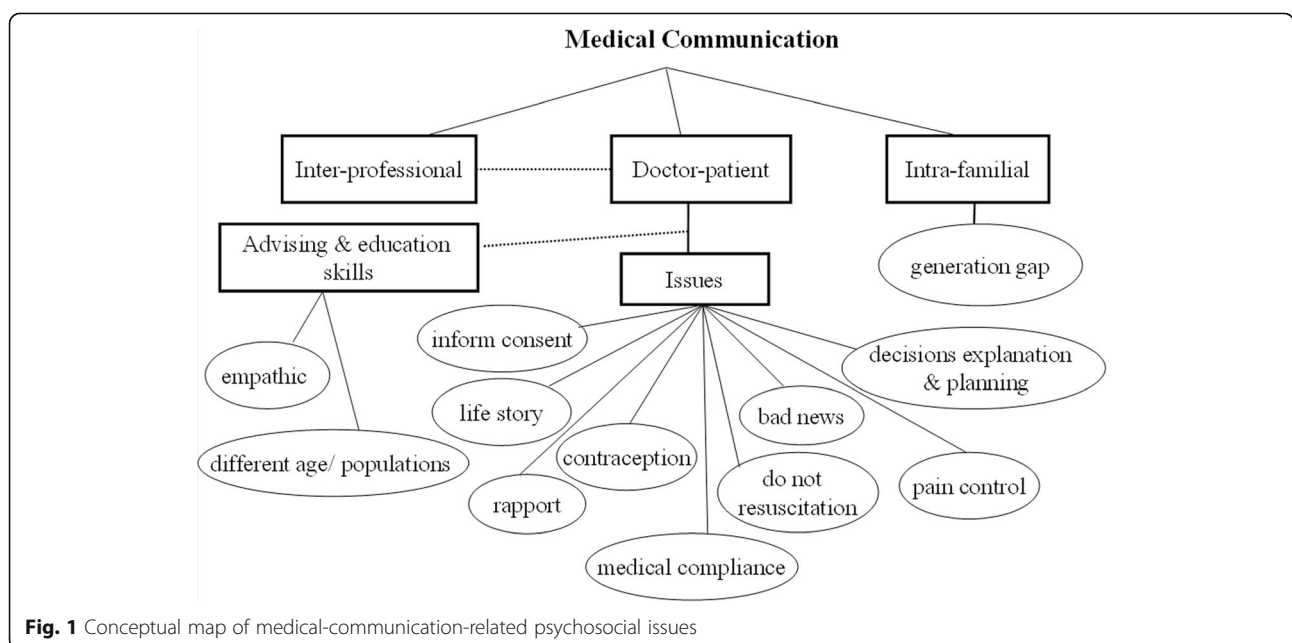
Medical Communication

Inter-professional

Doctor-patient

Intra-familial

Advising & education skills

Issues

generation gap

inform consent

empathic

decisions explanation & planning

life story

bad news

different age/ populations

contraception

do not resuscitation

pain control

rapport

medical compliance

**Fig. 1** Conceptual map of medical-communication-related psychosocial issues